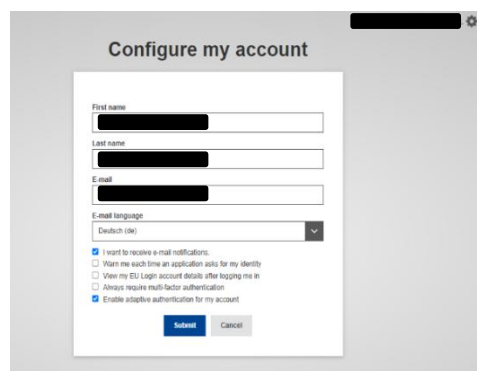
Configure my account

First name

Last name

E-mail

E-mail language

Deutsch (de)

I want to receive e-mail notifications.

Warn me each time an application asks for my identity

View my EU Login account details after logging me in

Always require multi-factor authentication

Enable adaptive authentication for my account

Submit

Cancel